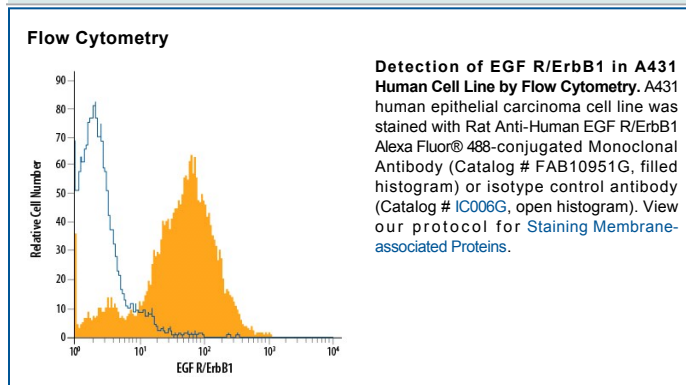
Flow Cytometry

Relative Cell Number

90
80
70
60
50
40
30
20
10
0

$10^0$ $10^1$ $10^2$ $10^3$ $10^4$

EGF R/ErbB1

**Detection of EGF R/ErbB1 in A431 Human Cell Line by Flow Cytometry.** A431 human epithelial carcinoma cell line was stained with Rat Anti-Human EGF R/ErbB1 Alexa Fluor® 488-conjugated Monoclonal Antibody (Catalog # FAB10951G, filled histogram) or isotype control antibody (Catalog # IC006G, open histogram). View our protocol for Staining Membrane-associated Proteins.